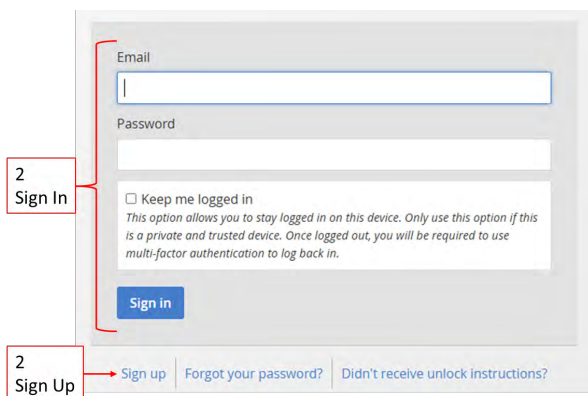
Email

Password

2
Sign In

Keep me logged in
This option allows you to stay logged in on this device. Only use this option if this is a private and trusted device. Once logged out, you will be required to use multi-factor authentication to log back in.

Sign in

2
Sign Up

Sign up | Forgot your password? | Didn't receive unlock instructions?